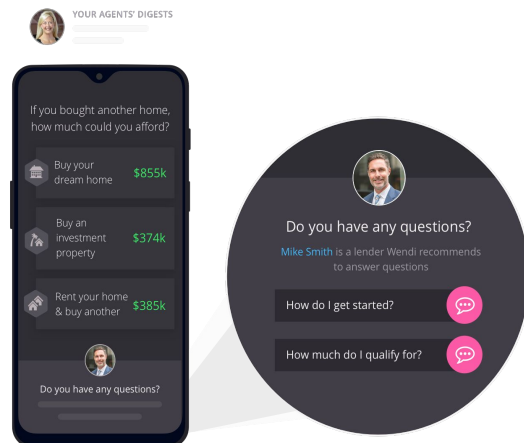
YOUR AGENTS' DIGESTS

If you bought another home, how much could you afford?

Buy your dream home $855k

Buy an investment property $374k

Rent your home & buy another $385k

Do you have any questions?

Do you have any questions?

Mike Smith is a lender Wendi recommends to answer questions

How do I get started?

How much do I qualify for?